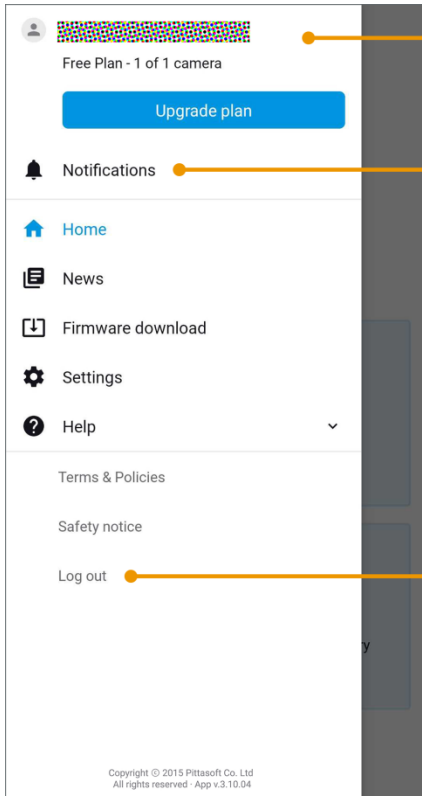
Free Plan - 1 of 1 camera

Upgrade plan

Notifications

Home

News

Firmware download

Settings

Help

Terms & Policies

Safety notice

Log out

y

Copyright © 2015 Pittasoft Co. Ltd
All rights reserved · App v.3.10.04